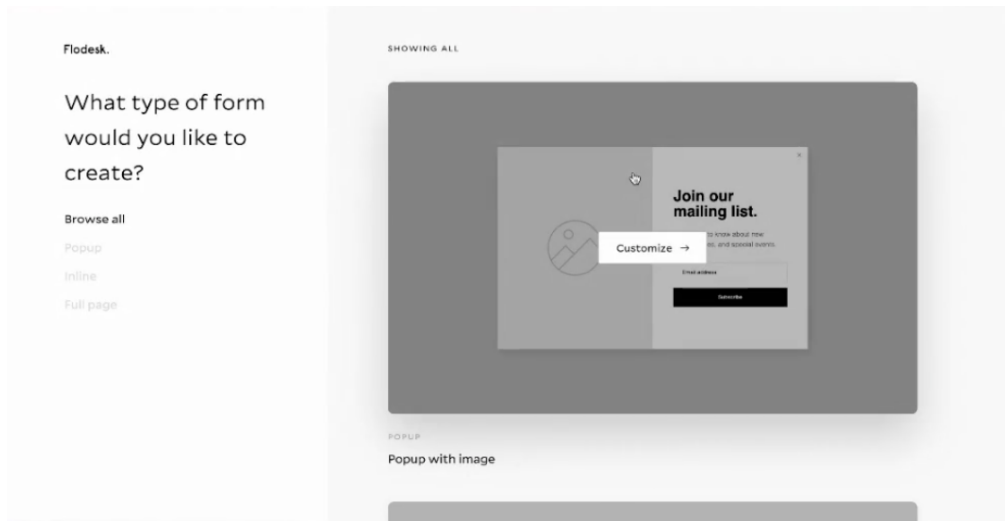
Flodesk.

What type of form would you like to create?

Browse all

Popup

Inline

Full page

SHOWING ALL

Join our mailing list.

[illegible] to know about new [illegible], and special events.

Customize →

Email address

Subscribe

POPUP

Popup with image